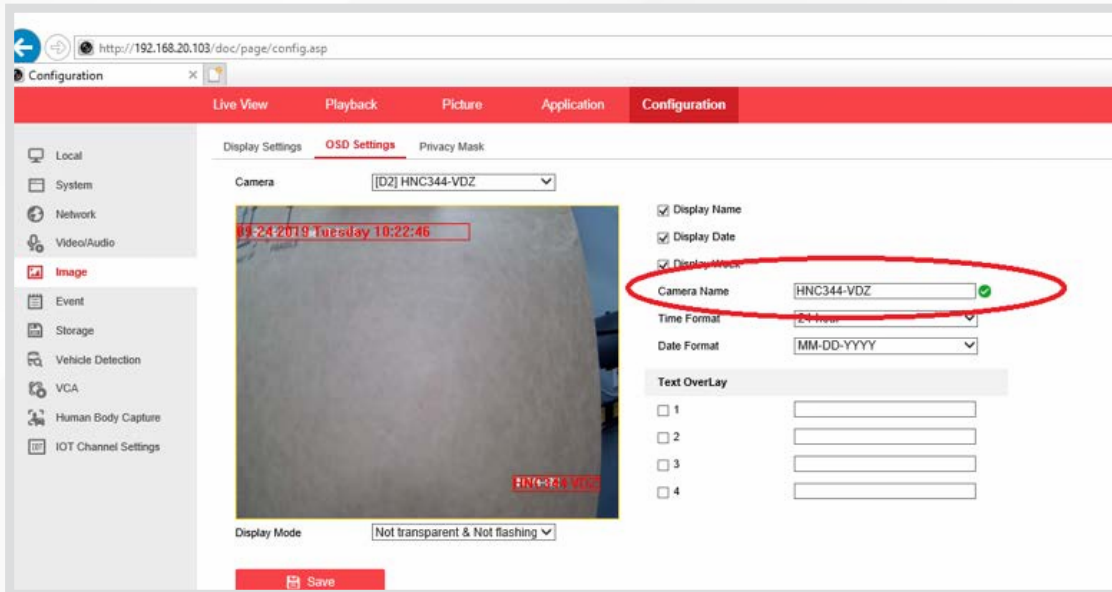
http://192.168.20.103/doc/page/config.asp

Configuration

Live View Playback Picture Application Configuration

Local
System
Network
Video/Audio
Image
Event
Storage
Vehicle Detection
VCA
Human Body Capture
IOT Channel Settings

Display Settings OSD Settings Privacy Mask

Camera [D2] HNC344-VDZ

09-24-2019 Tuesday 10:22:46

HNC344-VDZ

Display Name
Display Date
Display Week

Camera Name HNC344-VDZ
Time Format 24-hour
Date Format MM-DD-YYYY

Text OverLay
1
2
3
4

Display Mode Not transparent & Not flashing

Save